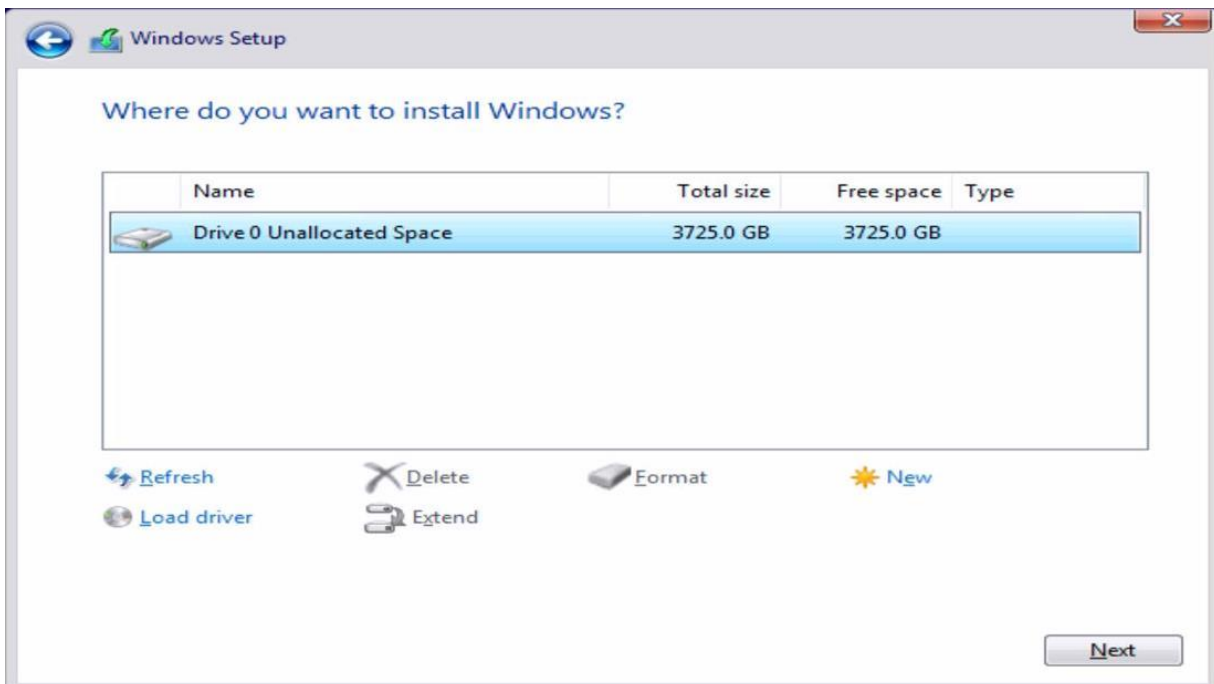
Windows Setup

Where do you want to install Windows?

| Name | Total size | Free space | Type |
|---|---|---|---|
| Drive 0 Unallocated Space | 3725.0 GB | 3725.0 GB | |

Refresh
Delete
Format
New
Load driver
Extend

Next